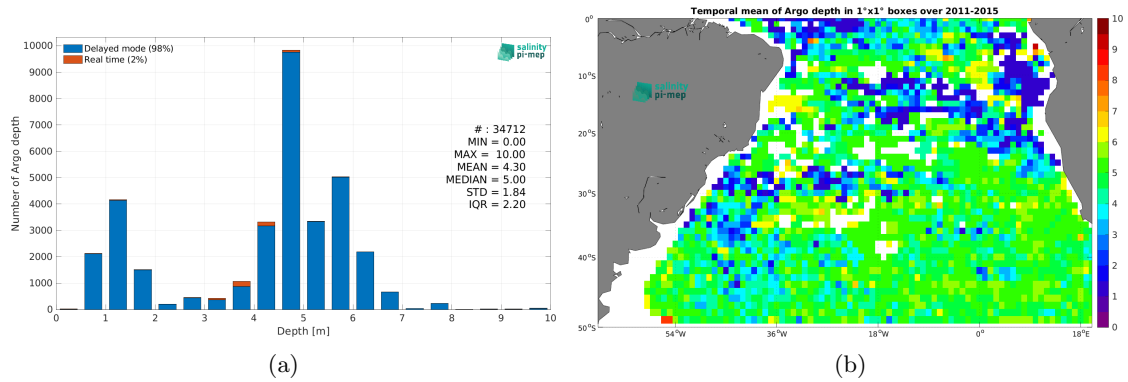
10000
9000
8000
7000
6000
5000
4000
3000
2000
1000
0

Delayed mode (98%)
Real time (2%)

salinity pi-mep

Number of Argo depth

# : 34712
MIN = 0.00
MAX = 10.00
MEAN = 4.30
MEDIAN = 5.00
STD = 1.84
IQR = 2.20

0 1 2 3 4 5 6 7 8 9 10
Depth [m]

(a)

Temporal mean of Argo depth in 1°x1° boxes over 2011-2015

0°
10°S
20°S
30°S
40°S
50°S

salinity pi-mep

54°W 36°W 18°W 0° 18°E

10
9
8
7
6
5
4
3
2
1
0

(b)